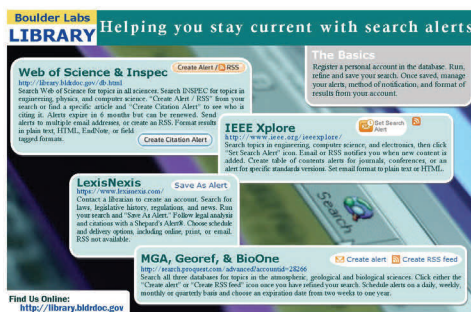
Boulder Labs
LIBRARY

Helping you stay current with search alerts

Web of Science & Inspec

Create Alert / RSS

http://library.bldrdoc.gov/db.html

Search Web of Science for topics in all sciences. Search INSPEC for topics in engineering, physics, and computer science. "Create Alert / RSS" from your search or find a specific article and "Create Citation Alert" to see who is citing it. Alerts expire in 6 months but can be renewed. Send alerts to multiple email addresses, or create an RSS. Format results in plain text, HTML, EndNote, or field tagged formats.

Create Citation Alert

The Basics

Register a personal account in the database. Run, refine and save your search. Once saved, manage your alerts, method of notification, and format of results from your account.

IEEE Xplore

Set Search Alert

http://www.ieee.org/ieeexplore/

Search topics in engineering, computer science, and electronics, then click "Set Search Alert" icon. Email or RSS notifies you when new content is added. Create table of contents alerts for journals, conferences, or an alert for specific standards versions. Set email format to plain text or HTML.

LexisNexis

Save As Alert

https://www.lexisnexis.com/

Contact a librarian to create an account. Search for laws, legislative history, regulations, and news. Run your search and "Save As Alert." Follow legal analysis and citations with a Shepard's Alert®. Choose schedule and delivery options, including online, print, or email. RSS not available.

MGA, Georef, & BioOne

Create alert

Create RSS feed

http://search.proquest.com/advanced?accountid=28266

Search all three databases for topics in the atmospheric, geological and biological sciences. Click either the "Create alert" or "Create RSS feed" icon once you have refined your search. Schedule alerts on a daily, weekly, monthly or quarterly basis and choose an expiration date from two weeks to one year.

Find Us Online:
http://library.bldrdoc.gov